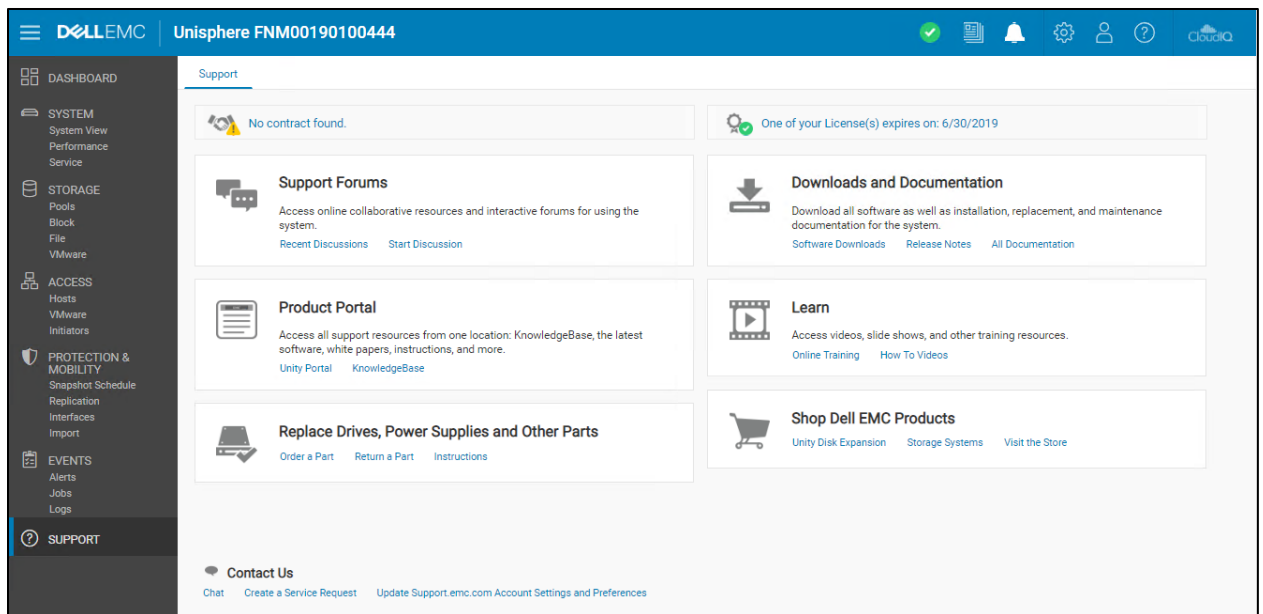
DELLEMC Unisphere FNM00190100444

CloudIQ

DASHBOARD

SYSTEM
System View
Performance
Service

STORAGE
Pools
Block
File
VMware

ACCESS
Hosts
VMware
Initiators

PROTECTION & MOBILITY
Snapshot Schedule
Replication
Interfaces
Import

EVENTS
Alerts
Jobs
Logs

SUPPORT

Support

No contract found.

One of your License(s) expires on: 6/30/2019

Support Forums
Access online collaborative resources and interactive forums for using the system.
Recent Discussions Start Discussion

Downloads and Documentation
Download all software as well as installation, replacement, and maintenance documentation for the system.
Software Downloads Release Notes All Documentation

Product Portal
Access all support resources from one location: KnowledgeBase, the latest software, white papers, instructions, and more.
Unity Portal KnowledgeBase

Learn
Access videos, slide shows, and other training resources.
Online Training How To Videos

Replace Drives, Power Supplies and Other Parts
Order a Part Return a Part Instructions

Shop Dell EMC Products
Unity Disk Expansion Storage Systems Visit the Store

Contact Us
Chat Create a Service Request Update Support.emc.com Account Settings and Preferences